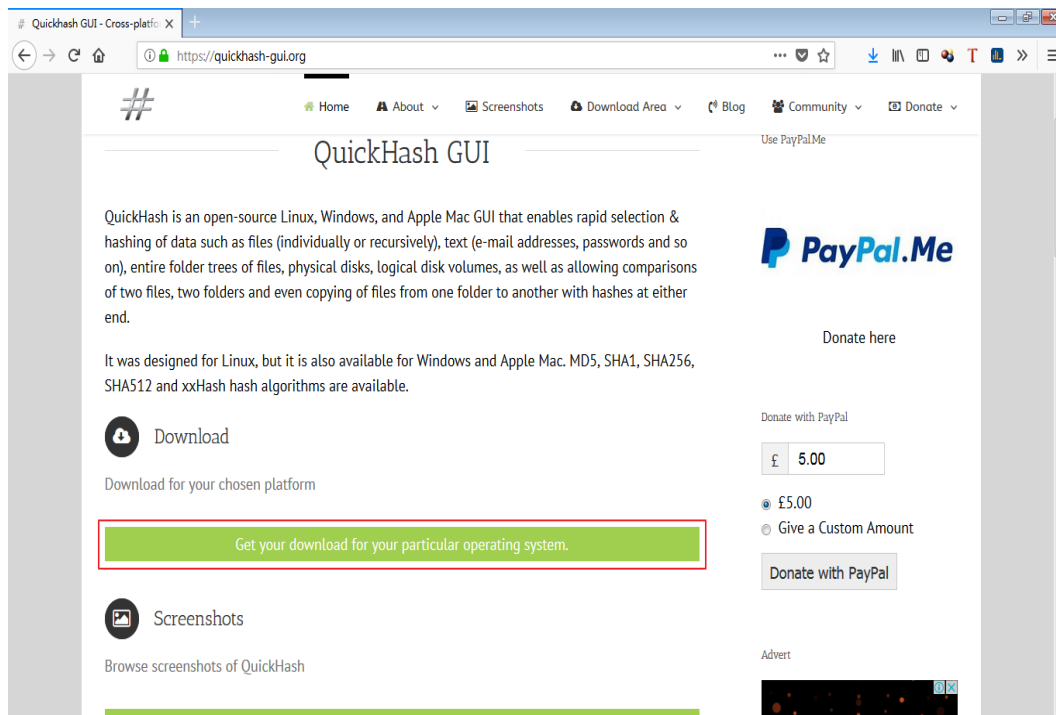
# Quickhash GUI - Cross-platfo ×   +

https://quickhash-gui.org

#

Home   About   Screenshots   Download Area   Blog   Community   Donate

QuickHash GUI

QuickHash is an open-source Linux, Windows, and Apple Mac GUI that enables rapid selection & hashing of data such as files (individually or recursively), text (e-mail addresses, passwords and so on), entire folder trees of files, physical disks, logical disk volumes, as well as allowing comparisons of two files, two folders and even copying of files from one folder to another with hashes at either end.

It was designed for Linux, but it is also available for Windows and Apple Mac. MD5, SHA1, SHA256, SHA512 and xxHash hash algorithms are available.

Download

Download for your chosen platform

Get your download for your particular operating system.

Screenshots

Browse screenshots of QuickHash

Use PayPal.Me

PayPal.Me

Donate here

Donate with PayPal

£ 5.00

£5.00

Give a Custom Amount

Donate with PayPal

Advert